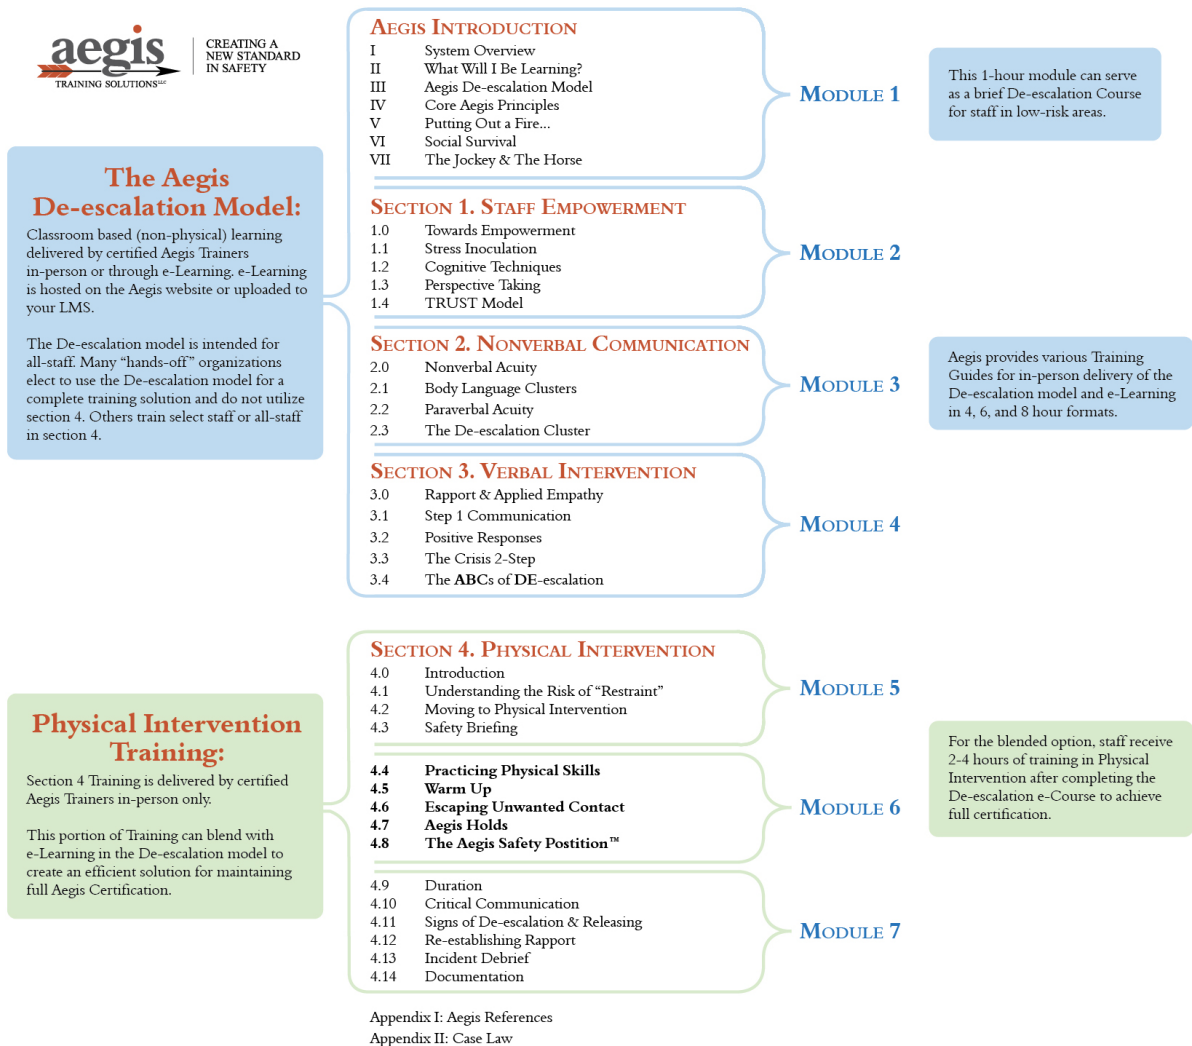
aegis
TRAINING SOLUTIONS LLC

CREATING A NEW STANDARD IN SAFETY

The Aegis De-escalation Model:

Classroom based (non-physical) learning delivered by certified Aegis Trainers in-person or through e-Learning. e-Learning is hosted on the Aegis website or uploaded to your LMS.

The De-escalation model is intended for all-staff. Many "hands-off" organizations elect to use the De-escalation model for a complete training solution and do not utilize section 4. Others train select staff or all-staff in section 4.

AEGIS INTRODUCTION

| | |
|---|---|
| I | System Overview |
| II | What Will I Be Learning? |
| III | Aegis De-escalation Model |
| IV | Core Aegis Principles |
| V | Putting Out a Fire... |
| VI | Social Survival |
| VII | The Jockey & The Horse |

MODULE 1

This 1-hour module can serve as a brief De-escalation Course for staff in low-risk areas.

SECTION 1. STAFF EMPOWERMENT

| | |
|---|---|
| 1.0 | Towards Empowerment |
| 1.1 | Stress Inoculation |
| 1.2 | Cognitive Techniques |
| 1.3 | Perspective Taking |
| 1.4 | TRUST Model |

MODULE 2

SECTION 2. NONVERBAL COMMUNICATION

| | |
|---|---|
| 2.0 | Nonverbal Acuity |
| 2.1 | Body Language Clusters |
| 2.2 | Paraverbal Acuity |
| 2.3 | The De-escalation Cluster |

MODULE 3

Aegis provides various Training Guides for in-person delivery of the De-escalation model and e-Learning in 4, 6, and 8 hour formats.

SECTION 3. VERBAL INTERVENTION

| | |
|---|---|
| 3.0 | Rapport & Applied Empathy |
| 3.1 | Step 1 Communication |
| 3.2 | Positive Responses |
| 3.3 | The Crisis 2-Step |
| 3.4 | The ABCs of DE-escalation |

MODULE 4

Physical Intervention Training:

Section 4 Training is delivered by certified Aegis Trainers in-person only.

This portion of Training can blend with e-Learning in the De-escalation model to create an efficient solution for maintaining full Aegis Certification.

SECTION 4. PHYSICAL INTERVENTION

| | |
|---|---|
| 4.0 | Introduction |
| 4.1 | Understanding the Risk of "Restraint" |
| 4.2 | Moving to Physical Intervention |
| 4.3 | Safety Briefing |

MODULE 5

| | |
|---|---|
| 4.4 | Practicing Physical Skills |
| 4.5 | Warm Up |
| 4.6 | Escaping Unwanted Contact |
| 4.7 | Aegis Holds |
| 4.8 | The Aegis Safety Postition™ |

MODULE 6

For the blended option, staff receive 2-4 hours of training in Physical Intervention after completing the De-escalation e-Course to achieve full certification.

| | |
|---|---|
| 4.9 | Duration |
| 4.10 | Critical Communication |
| 4.11 | Signs of De-escalation & Releasing |
| 4.12 | Re-establishing Rapport |
| 4.13 | Incident Debrief |
| 4.14 | Documentation |

MODULE 7

Appendix I: Aegis References
Appendix II: Case Law